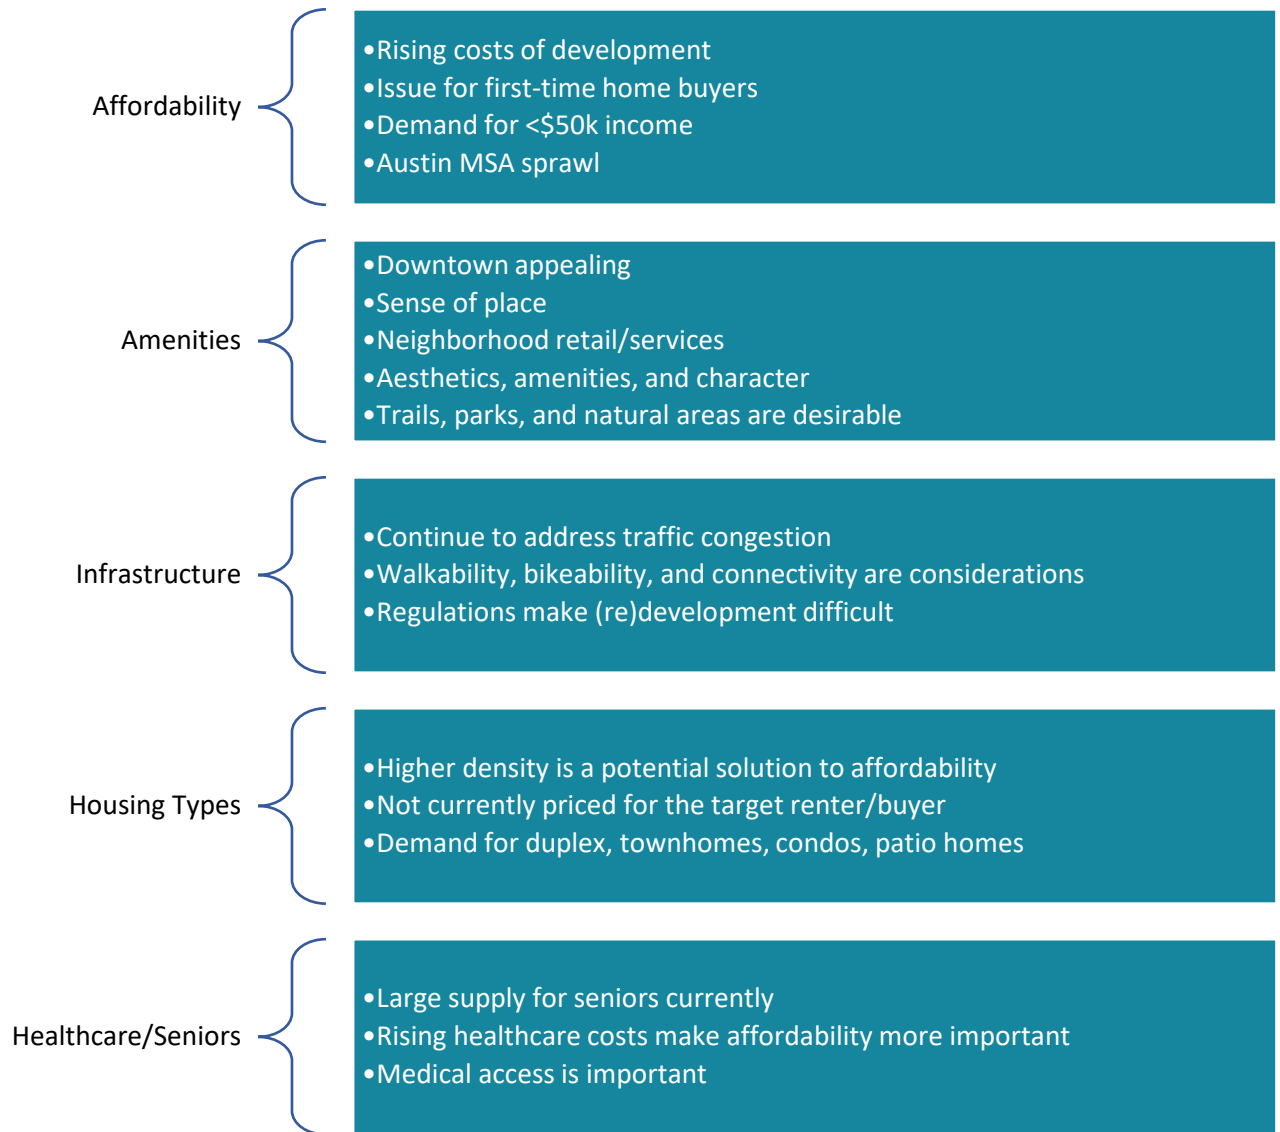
Affordability

•Rising costs of development
•Issue for first-time home buyers
•Demand for <\$50k income
•Austin MSA sprawl

Amenities

•Downtown appealing
•Sense of place
•Neighborhood retail/services
•Aesthetics, amenities, and character
•Trails, parks, and natural areas are desirable

Infrastructure

•Continue to address traffic congestion
•Walkability, bikeability, and connectivity are considerations
•Regulations make (re)development difficult

Housing Types

•Higher density is a potential solution to affordability
•Not currently priced for the target renter/buyer
•Demand for duplex, townhomes, condos, patio homes

Healthcare/Seniors

•Large supply for seniors currently
•Rising healthcare costs make affordability more important
•Medical access is important